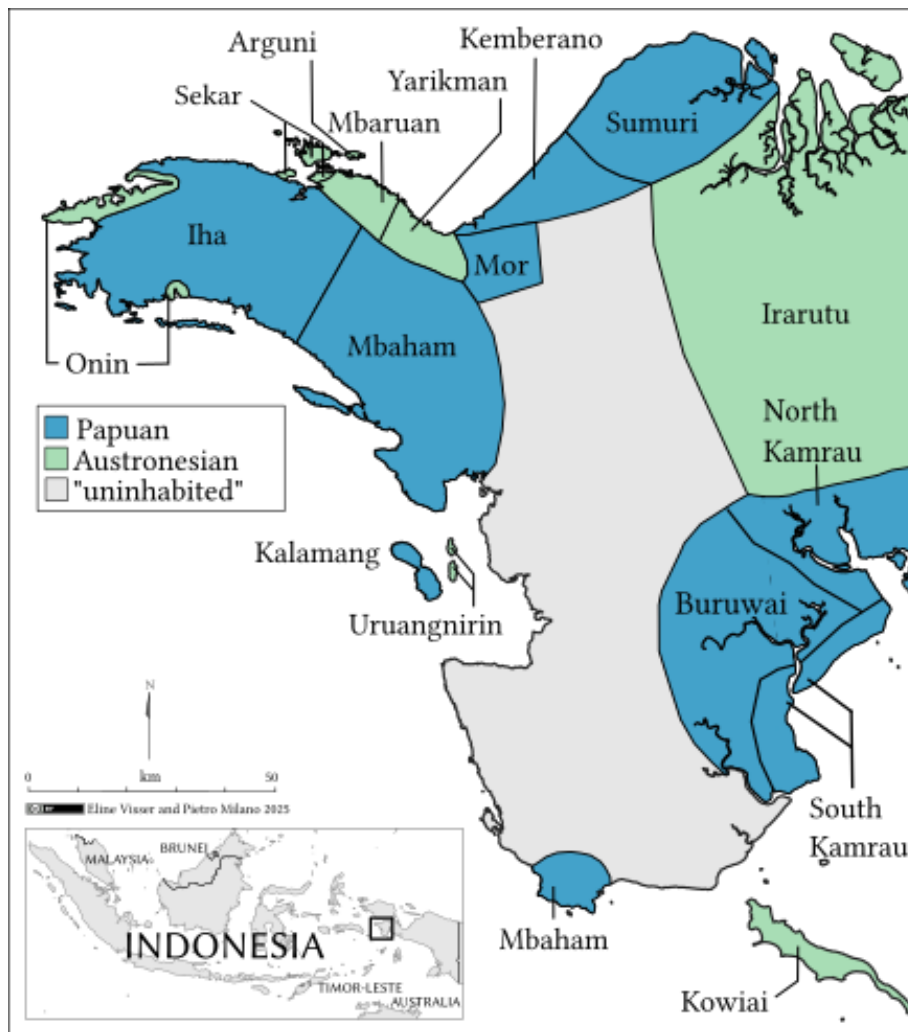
Arguni
Kemberano
Sekar
Yarikman
Mbaruan
Sumuri
Iha
Mor
Irarutu
Mbaham
Onin
Papuan
Austronesian
"uninhabited"
North Kamrau
Kalamang
Uruangnirin
Buruwai
N
0
km
50
Eline Visser and Pietro Milano 2025
South Kamrau
MALAYSIA
BRUNEI
INDONESIA
TIMOR-LESTE
AUSTRALIA
Mbaham
Kowiai